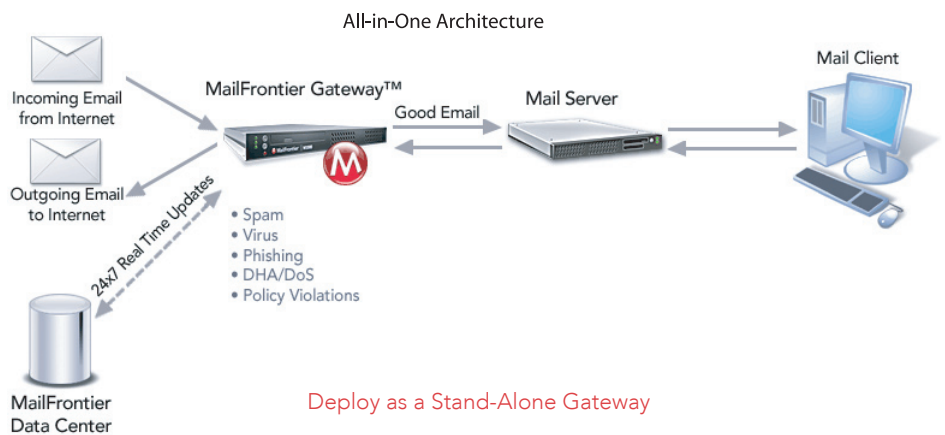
All-in-One Architecture

Incoming Email from Internet

Outgoing Email to Internet

MailFrontier Gateway™

Good Email

Mail Server

Mail Client

24x7 Real Time Updates

• Spam
• Virus
• Phishing
• DHA/DoS
• Policy Violations

MailFrontier Data Center

Deploy as a Stand-Alone Gateway